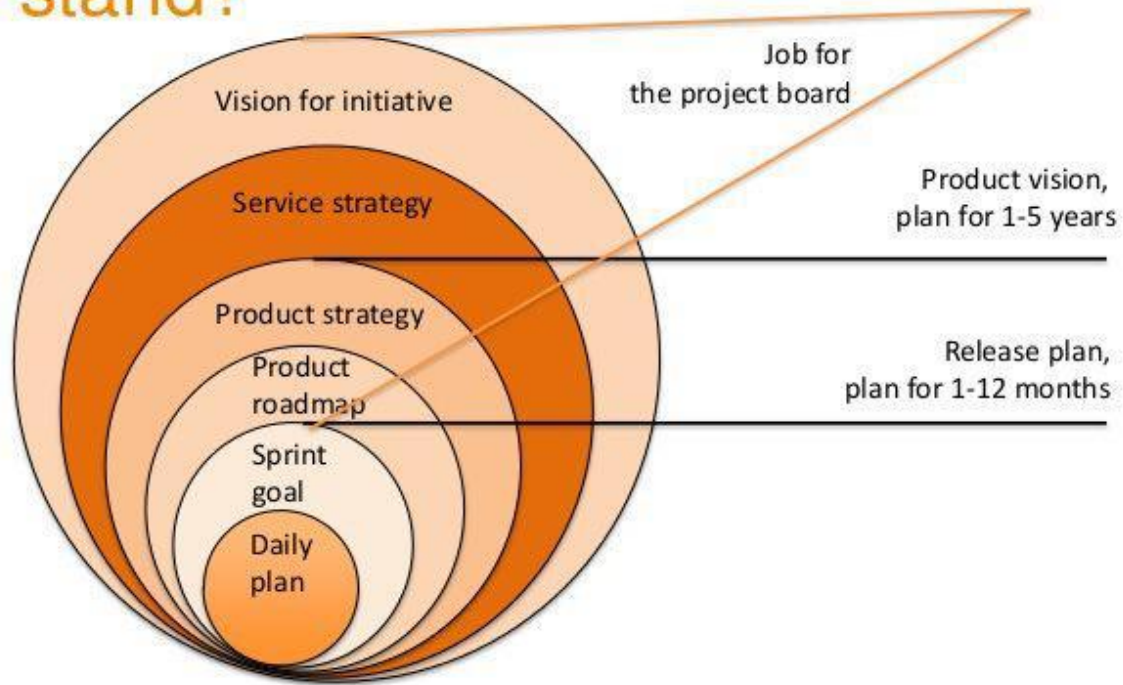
stand?

Job for the project board

Vision for initiative

Service strategy

Product vision, plan for 1-5 years

Product strategy

Product roadmap

Release plan, plan for 1-12 months

Sprint goal

Daily plan